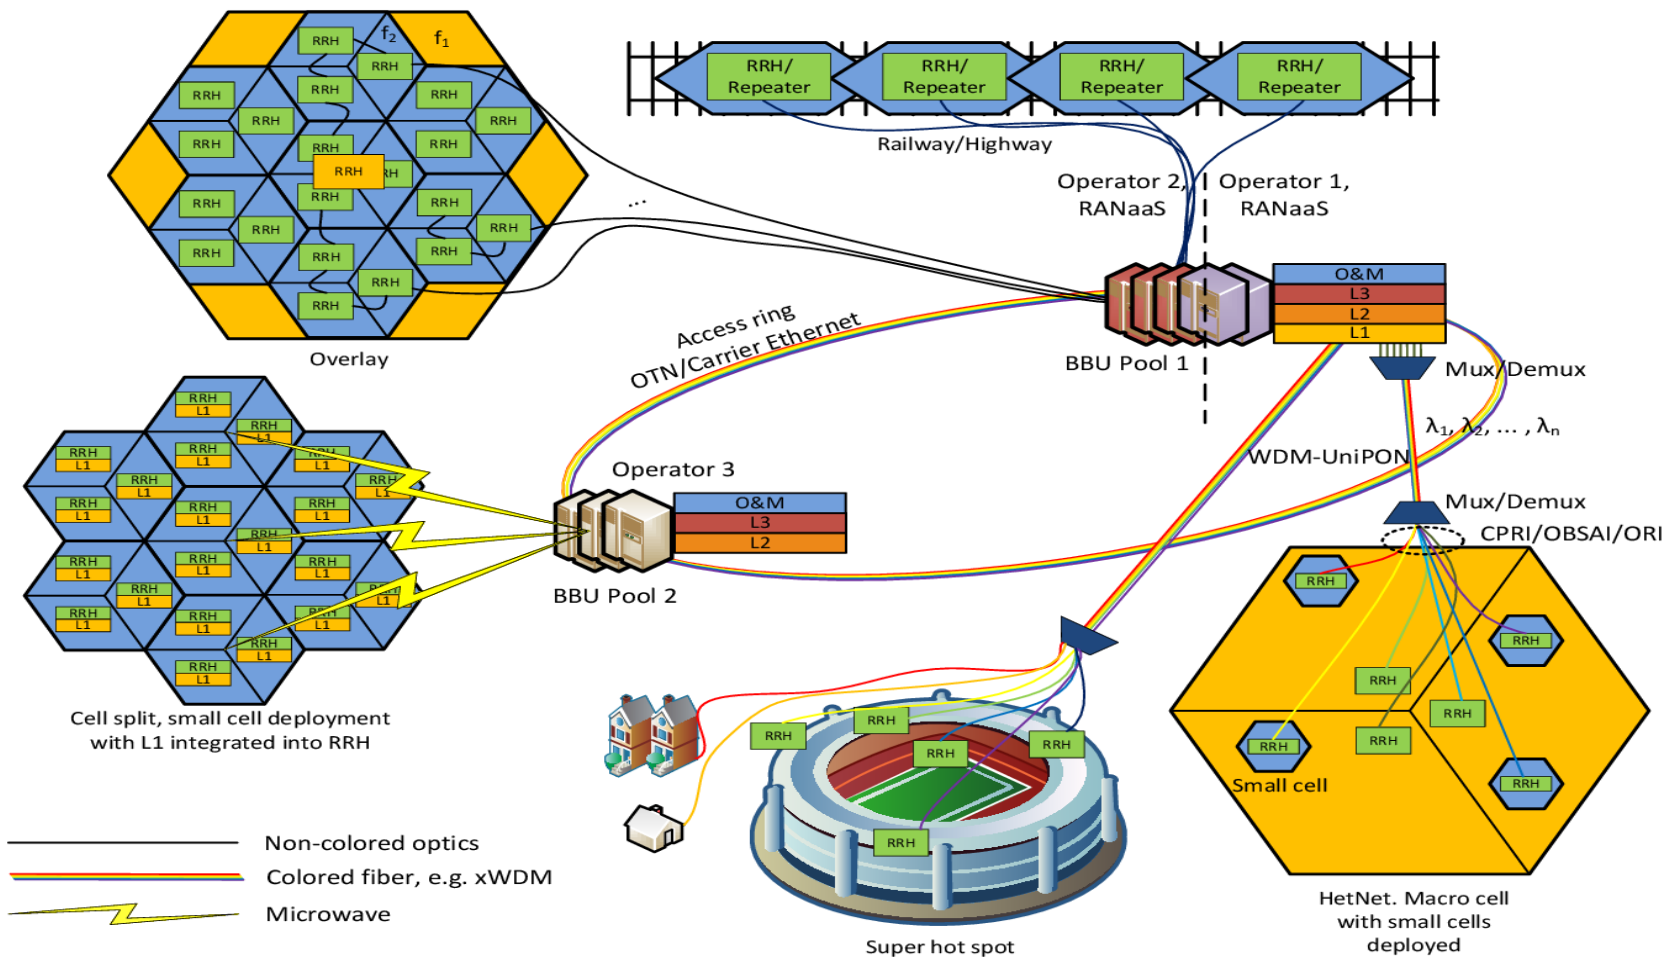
RRH $f_2$ $f_1$
RRH
RRH RRH RRH
RRH RRH RRH
RRH RRH
RRH RRH RRH
RRH RRH
RRH RRH RRH
RRH RRH
RRH
Overlay

RRH/ Repeater
RRH/ Repeater
RRH/ Repeater
RRH/ Repeater
Railway/Highway

Operator 2, RANaaS
Operator 1, RANaaS
...
O&M
L3
L2
L1
BBU Pool 1
Mux/Demux
$\lambda_1, \lambda_2, \dots, \lambda_n$
WDM-UniPON
Mux/Demux
CPRI/OBSAI/ORI

Access ring
OTN/Carrier Ethernet

Operator 3
O&M
L3
L2
BBU Pool 2

RRH L1
RRH L1
RRH L1
RRH L1
RRH L1
RRH L1
RRH L1
RRH L1
RRH L1
RRH L1
RRH L1
RRH L1
RRH L1
RRH L1
RRH L1
RRH L1
RRH L1
RRH L1
RRH L1
RRH L1
Cell split, small cell deployment with L1 integrated into RRH

RRH
RRH
RRH
RRH
RRH
Super hot spot

RRH
RRH
RRH
RRH
RRH
RRH
RRH
Small cell
HetNet. Macro cell with small cells deployed

Non-colored optics
Colored fiber, e.g. xWDM
Microwave